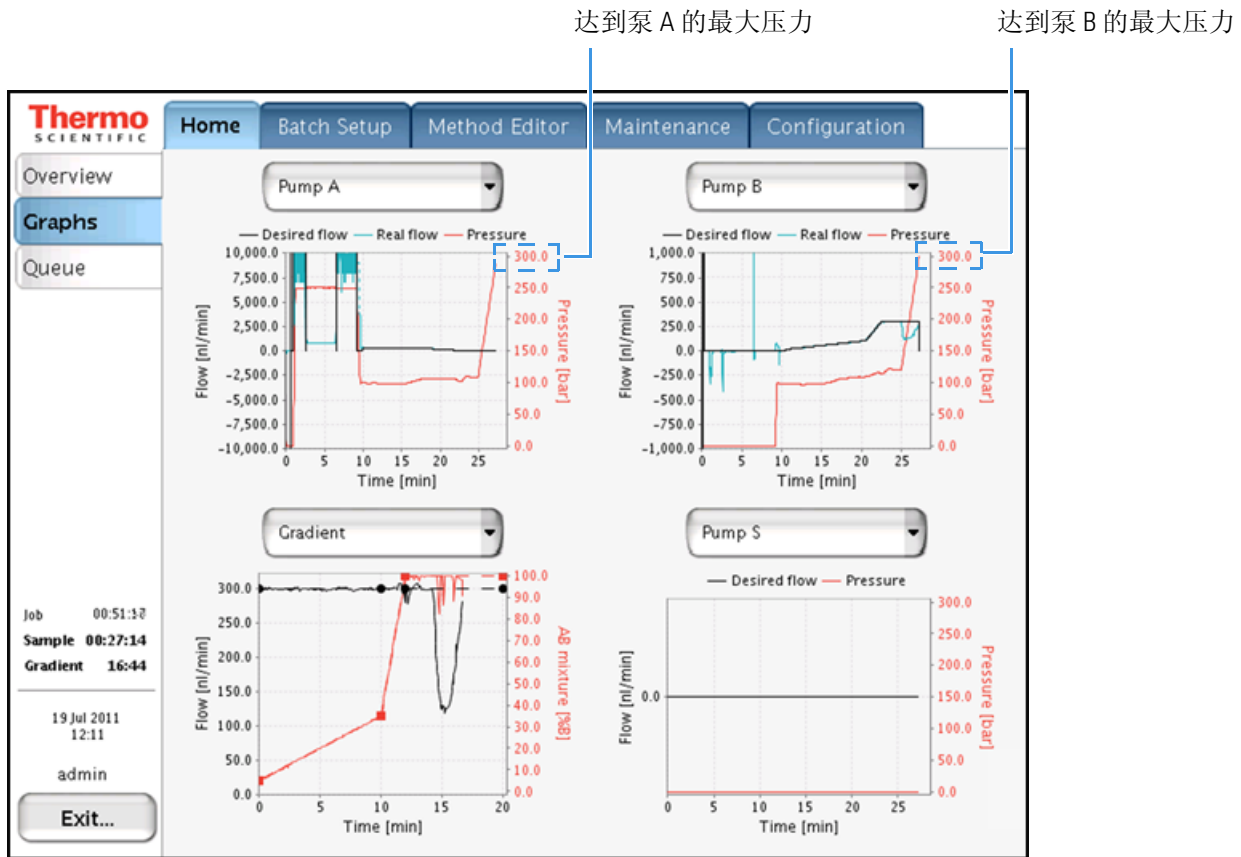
达到泵 A 的最大压力

达到泵 B 的最大压力

Thermo
SCIENTIFIC

Home | Batch Setup | Method Editor | Maintenance | Configuration

Overview
Graphs
Queue

Pump A

Desired flow — Real flow — Pressure

10,000.0
7,500.0
5,000.0
2,500.0
0.0
−2,500.0
−5,000.0
−7,500.0
−10,000.0

Flow [nl/min]

300.0
250.0
200.0
150.0
100.0
50.0
0.0

Pressure [bar]

0 5 10 15 20 25
Time [min]

Pump B

Desired flow — Real flow — Pressure

1,000.0
750.0
500.0
250.0
0.0
−250.0
−500.0
−750.0
−1,000.0

Flow [nl/min]

300.0
250.0
200.0
150.0
100.0
50.0
0.0

Pressure [bar]

0 5 10 15 20 25
Time [min]

Gradient

300.0
250.0
200.0
150.0
100.0
50.0
0.0

Flow [nl/min]

100.0
90.0
80.0
70.0
60.0
50.0
40.0
30.0
20.0
10.0
0.0

AB mixture [%B]

0 5 10 15 20
Time [min]

Pump S

Desired flow — Pressure

0.0

Flow [nl/min]

300.0
250.0
200.0
150.0
100.0
50.0
0.0

Pressure [bar]

0 5 10 15 20 25
Time [min]

Job 00:51:18
Sample 00:27:14
Gradient 16:44

19 Jul 2011
12:11

admin

Exit...